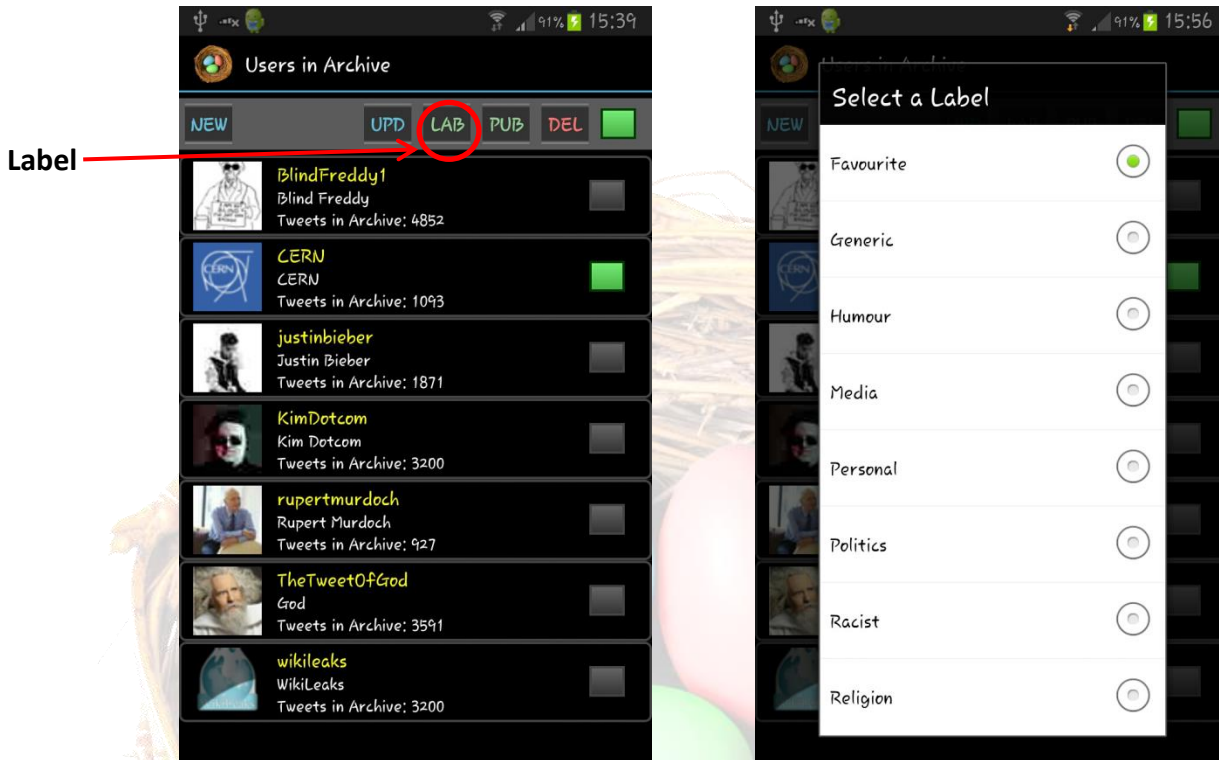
91% 15:39

Users in Archive

NEW UPD LAB PUB DEL

Label

BlindFreddy1
Blind Freddy
Tweets in Archive: 4852

CERN
CERN
Tweets in Archive: 1093

justinbieber
Justin Bieber
Tweets in Archive: 1871

KimDotcom
Kim Dotcom
Tweets in Archive: 3200

rupertmurdoch
Rupert Murdoch
Tweets in Archive: 927

TheTweetOfGod
God
Tweets in Archive: 3591

wikileaks
WikiLeaks
Tweets in Archive: 3200

91% 15:56

NEW

Select a Label

Favourite

Generic

Humour

Media

Personal

Politics

Racist

Religion